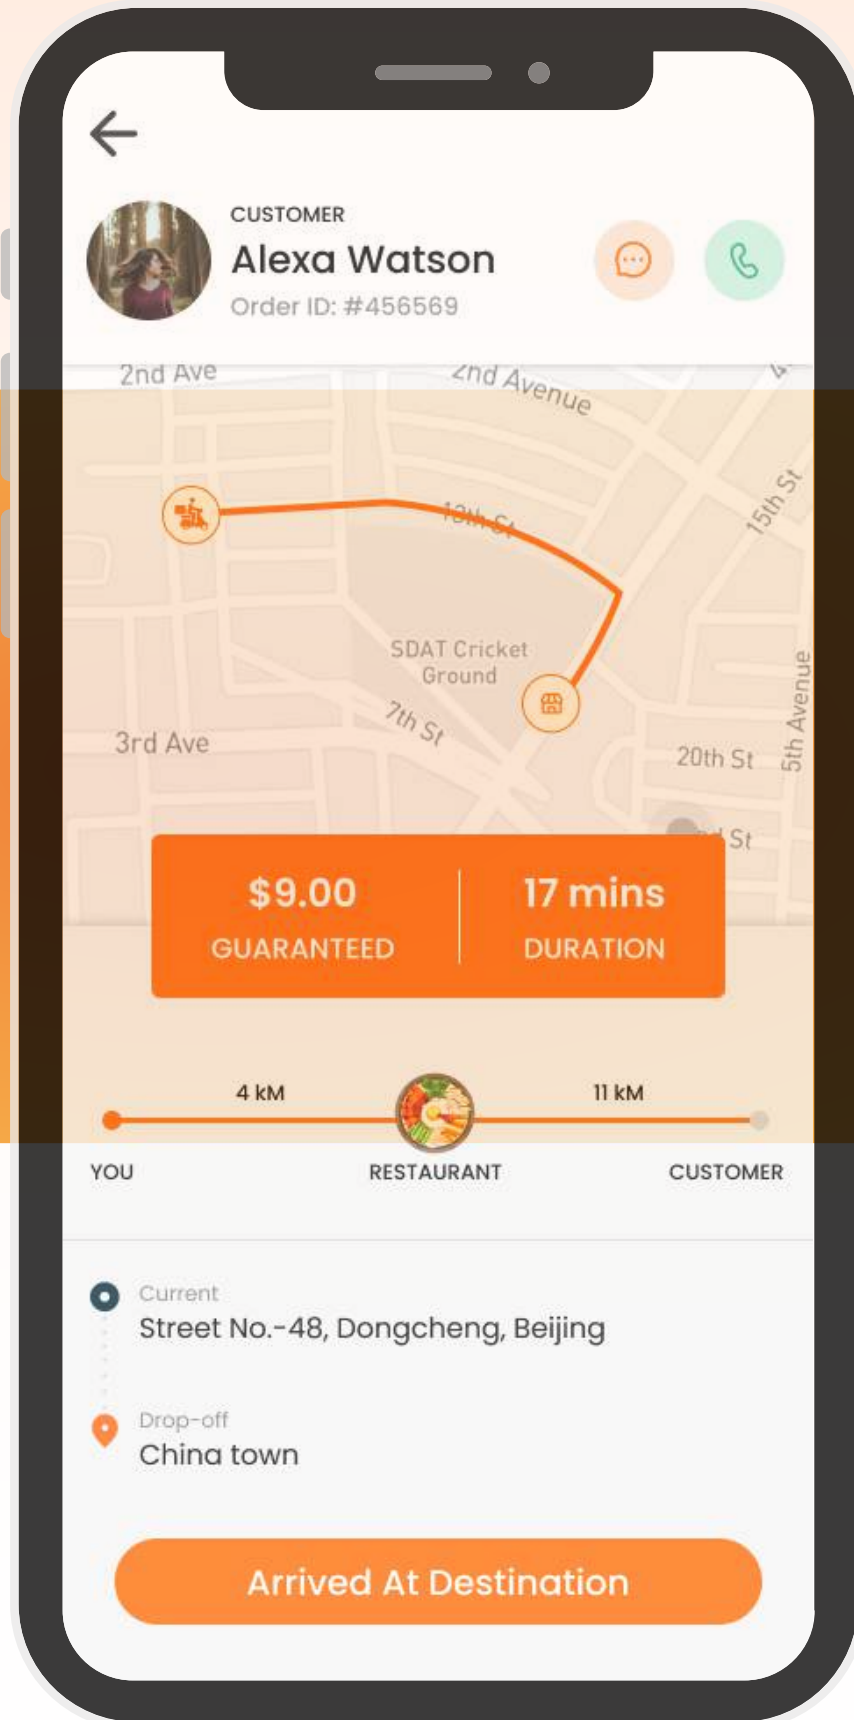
CUSTOMER
Alexa Watson
Order ID: #456569

2nd Ave
2nd Avenue
13th St
15th St
SDAT Cricket Ground
7th St
3rd Ave
20th St
5th Avenue
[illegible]d St

$9.00
GUARANTEED

17 mins
DURATION

4 kM
11 kM
YOU
RESTAURANT
CUSTOMER

Current
Street No.-48, Dongcheng, Beijing

Drop-off
China town

Arrived At Destination